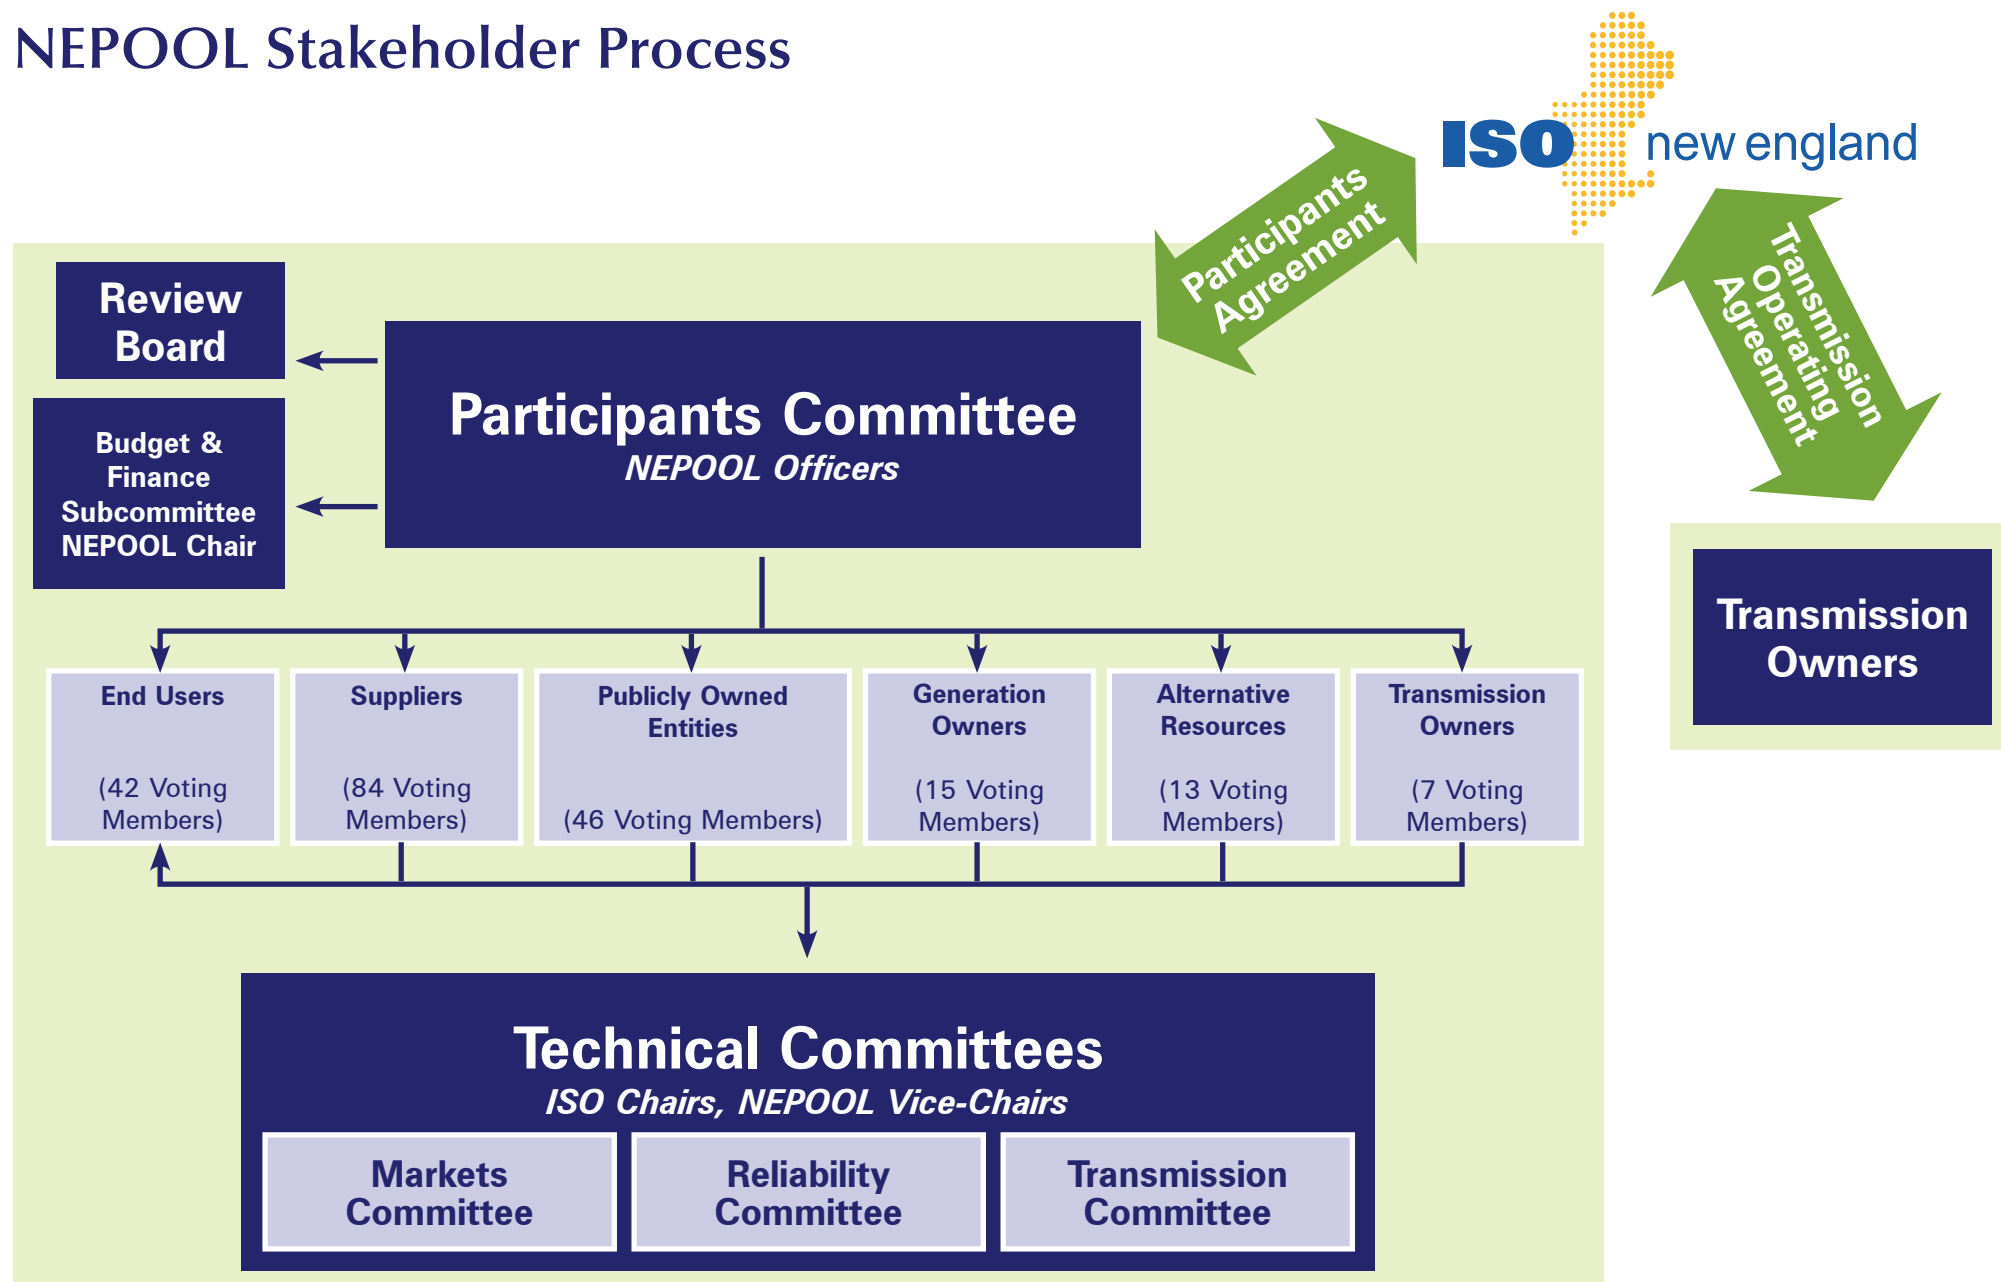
NEPOOL Stakeholder Process

ISO new england

Participants Agreement

Transmission Operating Agreement

Review Board

Budget & Finance Subcommittee NEPOOL Chair

Participants Committee
NEPOOL Officers

Transmission Owners

End Users
(42 Voting Members)

Suppliers
(84 Voting Members)

Publicly Owned Entities
(46 Voting Members)

Generation Owners
(15 Voting Members)

Alternative Resources
(13 Voting Members)

Transmission Owners
(7 Voting Members)

Technical Committees
ISO Chairs, NEPOOL Vice-Chairs

Markets Committee

Reliability Committee

Transmission Committee